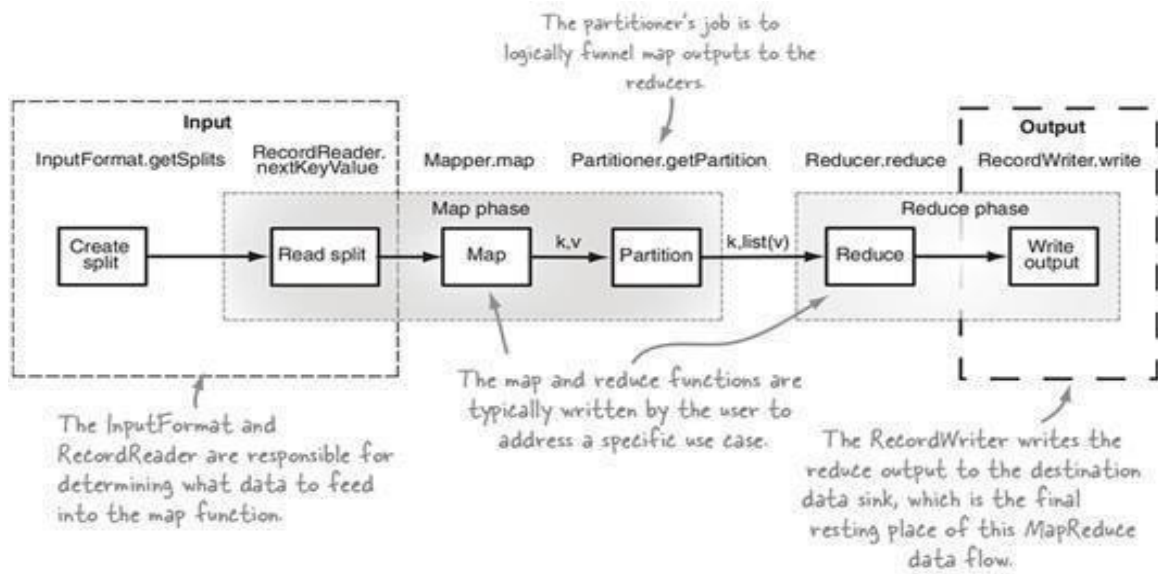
The partitioner's job is to logically funnel map outputs to the reducers.

Input

InputFormat.getSplits

RecordReader. nextKeyValue

Mapper.map

Partitioner.getPartition

Reducer.reduce

Output

RecordWriter.write

Map phase

Reduce phase

Create split

Read split

Map

k,v

Partition

k,list(v)

Reduce

Write output

The InputFormat and RecordReader are responsible for determining what data to feed into the map function.

The map and reduce functions are typically written by the user to address a specific use case.

The RecordWriter writes the reduce output to the destination data sink, which is the final resting place of this MapReduce data flow.